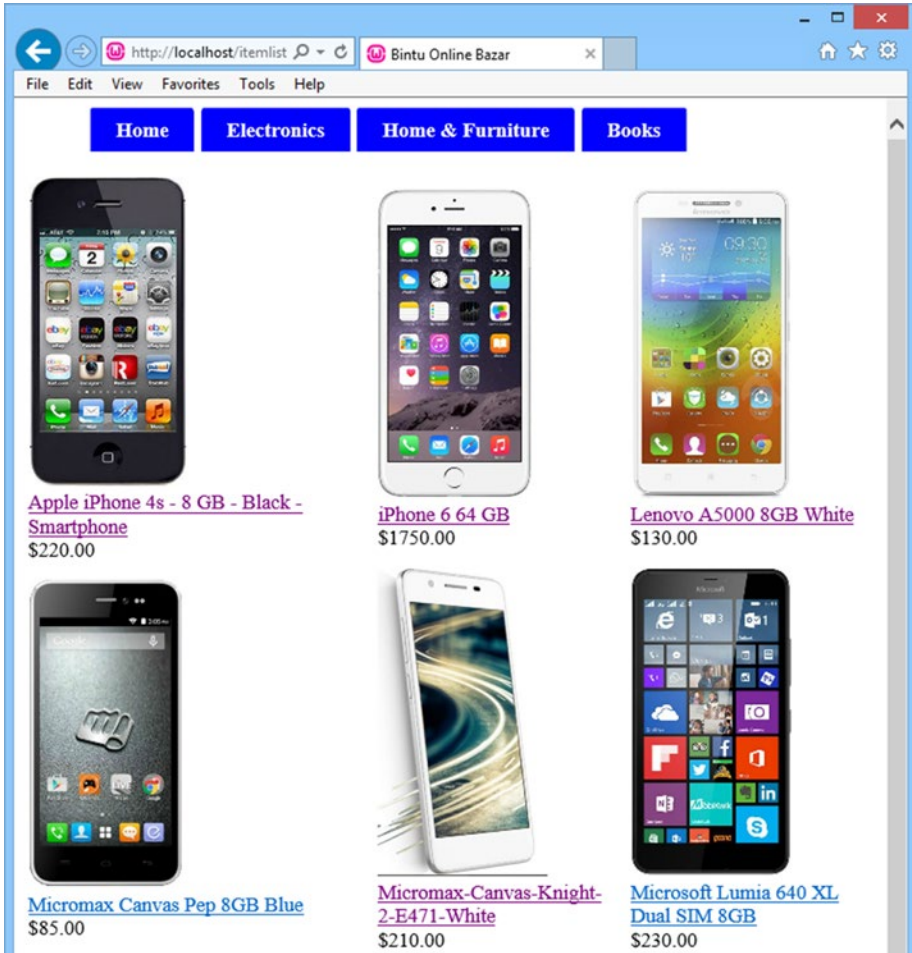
http://localhost/itemlist
Bintu Online Bazar
File Edit View Favorites Tools Help

Home Electronics Home & Furniture Books

Apple iPhone 4s - 8 GB - Black - Smartphone
$220.00

iPhone 6 64 GB
$1750.00

Lenovo A5000 8GB White
$130.00

Micromax Canvas Pep 8GB Blue
$85.00

Micromax-Canvas-Knight-2-E471-White
$210.00

Microsoft Lumia 640 XL Dual SIM 8GB
$230.00